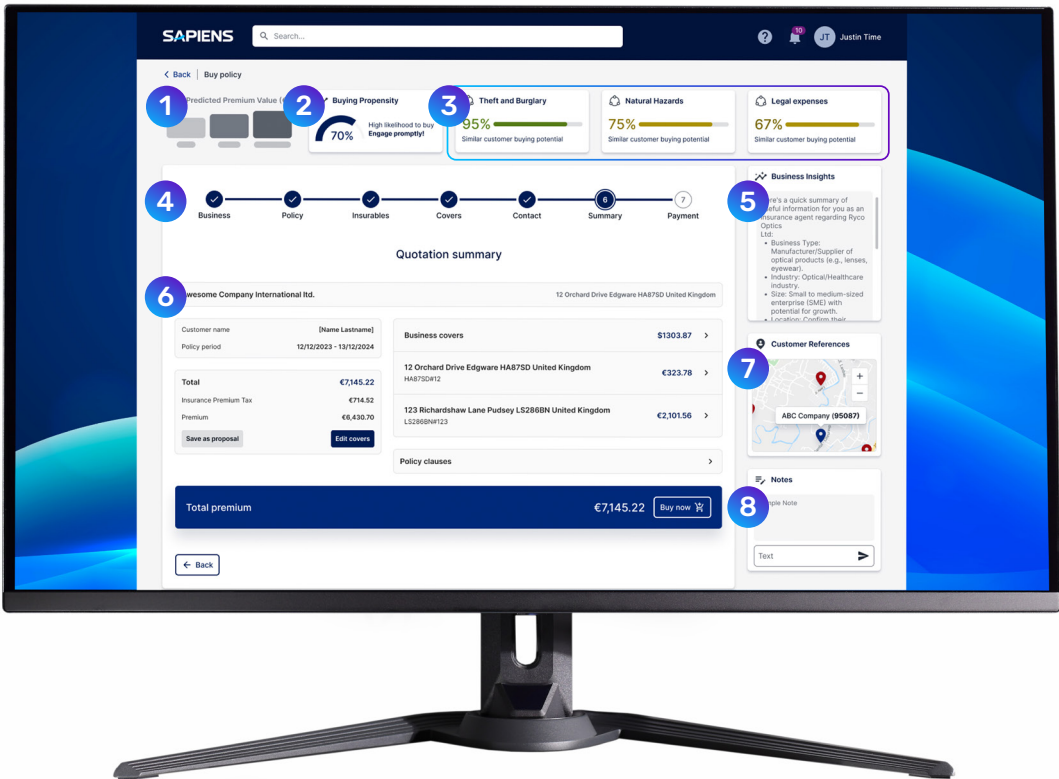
SAPIENS
Search...
10
JT Justin Time

< Back | Buy policy

1
Predicted Premium Value (

2
Buying Propensity
70%
High likelihood to buy
Engage promptly!

3
Theft and Burglary
95%
Similar customer buying potential

Natural Hazards
75%
Similar customer buying potential

Legal expenses
67%
Similar customer buying potential

4
Business
Policy
Insurables
Covers
Contact
6
Summary
7
Payment

5
Business Insights
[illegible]re's a quick summary of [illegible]eful information for you as an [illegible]nsurance agent regarding Ryco Optics Ltd:
• Business Type: Manufacturer/Supplier of optical products (e.g., lenses, eyewear).
• Industry: Optical/Healthcare industry.
• Size: Small to medium-sized enterprise (SME) with potential for growth.
• Location: Confirm their

Quotation summary

6
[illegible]wesome Company International ltd.
12 Orchard Drive Edgware HA87SD United Kingdom

| Customer name | [Name Lastname] |
|---|---|
| Policy period | 12/12/2023 - 13/12/2024 |

| Total | €7,145.22 |
|---|---|
| Insurance Premium Tax | €714.52 |
| Premium | €6,430.70 |

Save as proposal
Edit covers

Business covers $1303.87 >
12 Orchard Drive Edgware HA87SD United Kingdom
HA87SD#12
€323.78 >
123 Richardshaw Lane Pudsey LS286BN United Kingdom
LS286BN#123
€2,101.56 >
Policy clauses >

Total premium
€7,145.22
Buy now

← Back

7
Customer References
+
−
ABC Company (95087)

8
Notes
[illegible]mple Note
Text